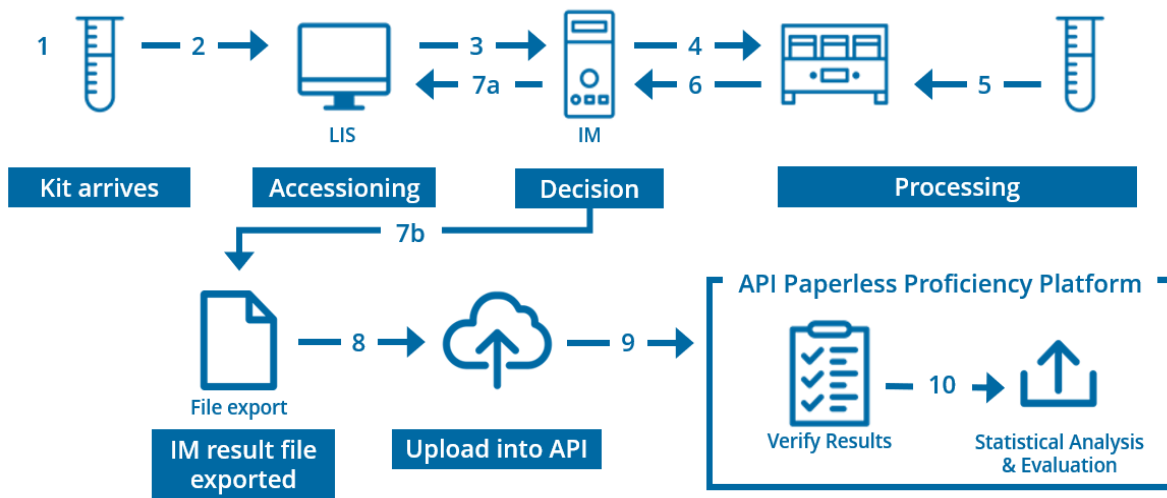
1 2 LIS 3 7a IM 4 6 5

Kit arrives

Accessioning

Decision

Processing

7b

File export

IM result file exported

8

Upload into API

9

API Paperless Proficiency Platform

Verify Results

10

Statistical Analysis & Evaluation